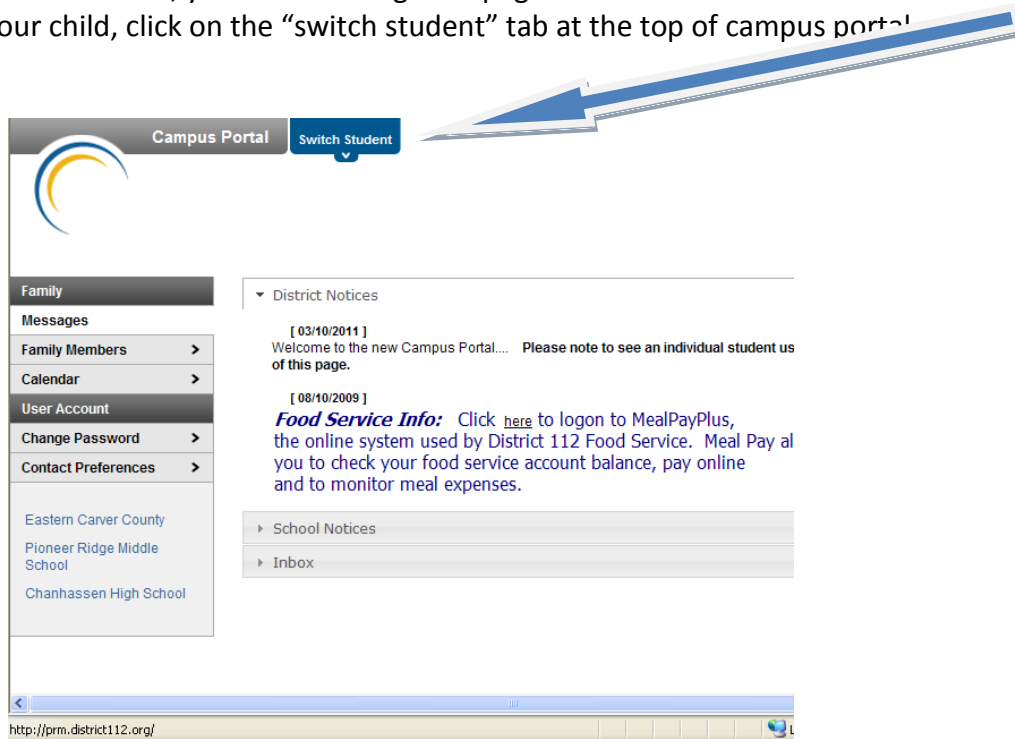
our child, click on the "switch student" tab at the top of campus porta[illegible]

Campus Portal

Switch Student

Family

Messages

Family Members >

Calendar >

User Account

Change Password >

Contact Preferences >

Eastern Carver County

Pioneer Ridge Middle School

Chanhassen High School

District Notices

[ 03/10/2011 ]
Welcome to the new Campus Portal.... **Please note to see an individual student us of this page.**

[ 08/10/2009 ]
***Food Service Info:*** Click here to logon to MealPayPlus, the online system used by District 112 Food Service. Meal Pay al you to check your food service account balance, pay online and to monitor meal expenses.

School Notices

Inbox

http://prm.district112.org/